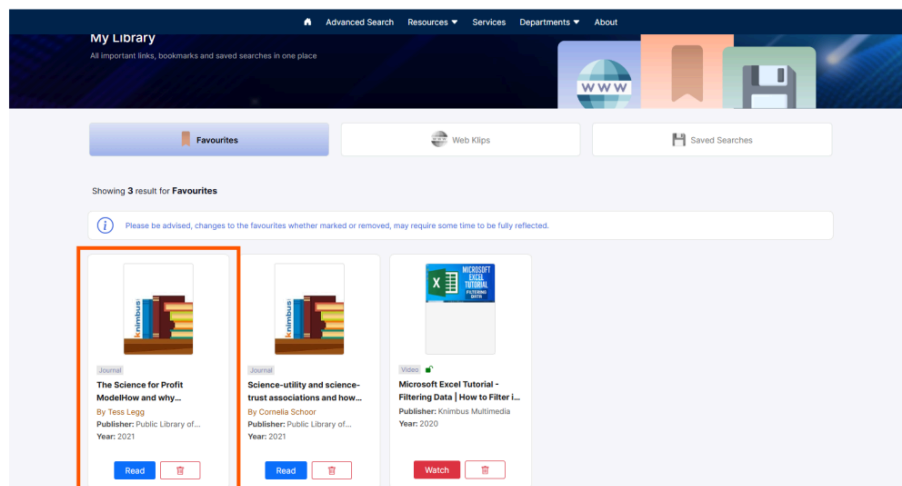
Advanced Search Resources ▼ Services Departments ▼ About

My Library

All important links, bookmarks and saved searches in one place

WWW

Favourites

Web Klips

Saved Searches

Showing **3** result for **Favourites**

Please be advised, changes to the favourites whether marked or removed, may require some time to be fully reflected.

knimbus

Journal

The Science for Profit ModelHow and why...

By Tess Legg

Publisher: Public Library of...

Year: 2021

Read

knimbus

Journal

Science-utility and science-trust associations and how...

By Cornelia Schoor

Publisher: Public Library of...

Year: 2021

Read

MICROSOFT EXCEL TUTORIAL FILTERING DATA

Video

Microsoft Excel Tutorial - Filtering Data | How to Filter i...

Publisher: Knimbus Multimedia

Year: 2020

Watch